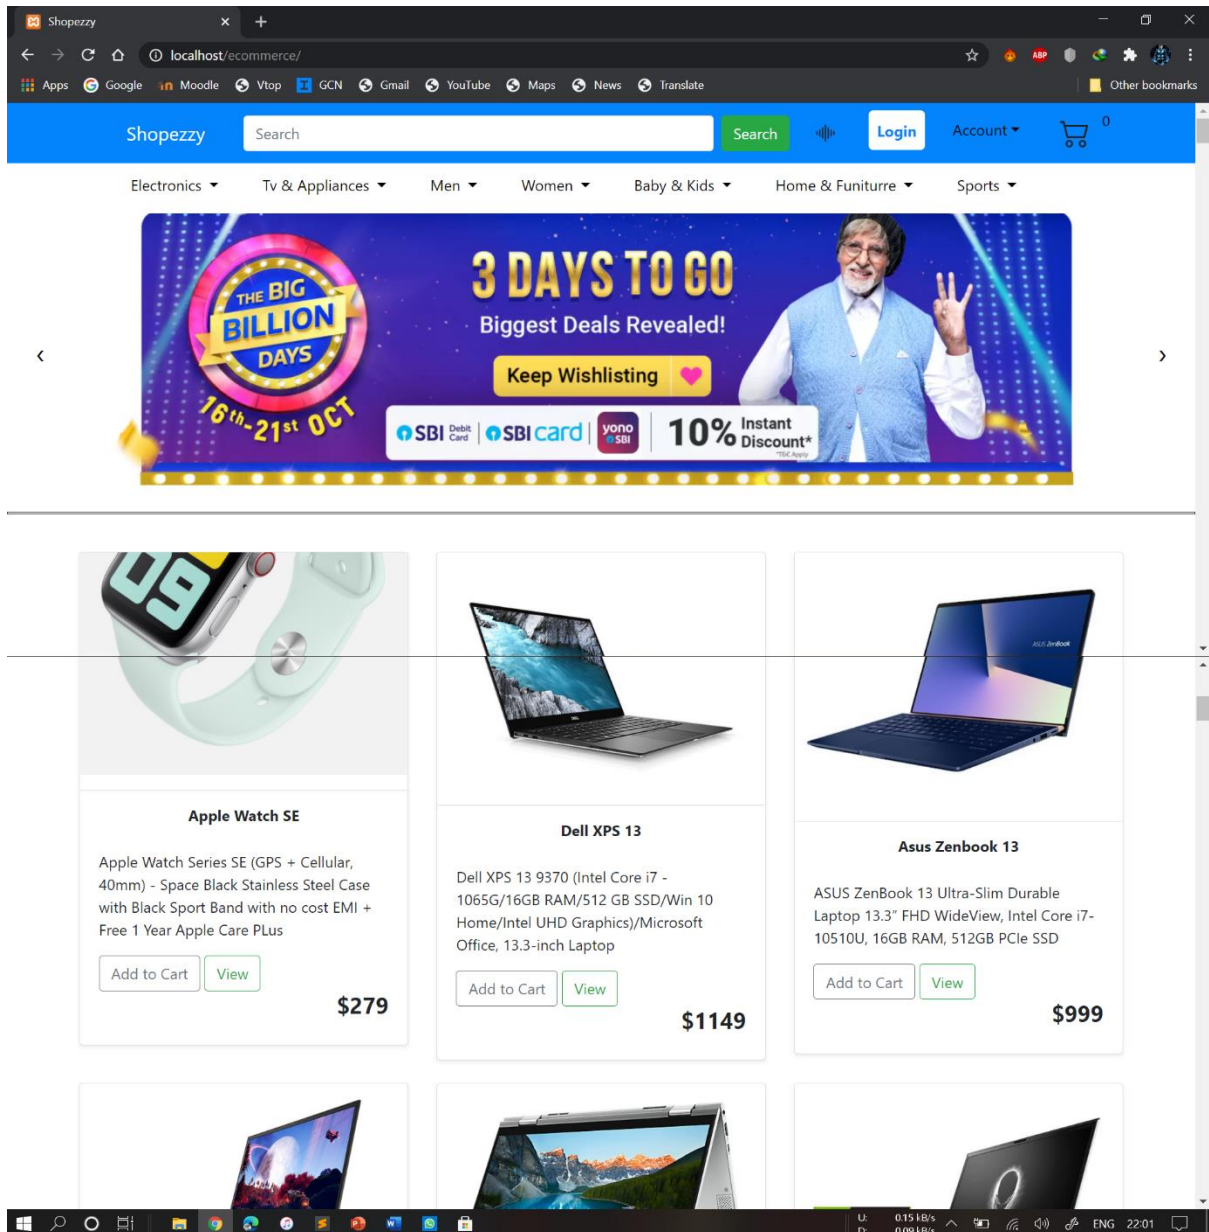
Shopezzy

localhost/ecommerce/

Apps Google Moodle Vtop GCN Gmail YouTube Maps News Translate Other bookmarks

Shopezzy Search Search Login Account 0

Electronics Tv & Appliances Men Women Baby & Kids Home & Funiturre Sports

THE BIG BILLION DAYS 16th-21st OCT

3 DAYS TO GO

Biggest Deals Revealed!

Keep Wishlisting

SBI Debit Card | SBI card | yono SBI | 10% Instant Discount*

Apple Watch SE

Apple Watch Series SE (GPS + Cellular, 40mm) - Space Black Stainless Steel Case with Black Sport Band with no cost EMI + Free 1 Year Apple Care PLus

Add to Cart View

$279

Dell XPS 13

Dell XPS 13 9370 (Intel Core i7 - 1065G/16GB RAM/512 GB SSD/Win 10 Home/Intel UHD Graphics)/Microsoft Office, 13.3-inch Laptop

Add to Cart View

$1149

Asus Zenbook 13

ASUS ZenBook 13 Ultra-Slim Durable Laptop 13.3" FHD WideView, Intel Core i7-10510U, 16GB RAM, 512GB PCIe SSD

Add to Cart View

$999

ENG 22:01